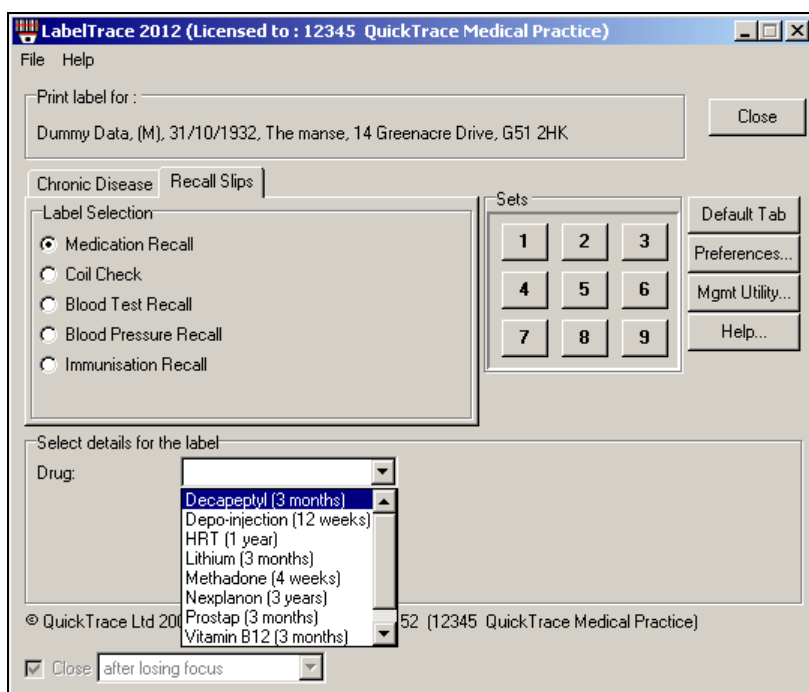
LabelTrace 2012 (Licensed to : 12345 QuickTrace Medical Practice)

File Help

Print label for :

Dummy Data, (M), 31/10/1932, The manse, 14 Greenacre Drive, G51 2HK

Close

Chronic Disease | Recall Slips

Label Selection

Medication Recall

Coil Check

Blood Test Recall

Blood Pressure Recall

Immunisation Recall

Sets

1 2 3

4 5 6

7 8 9

Default Tab

Preferences...

Mgmt Utility...

Help...

Select details for the label

Drug:

Decapeptyl (3 months)

Depo-injection (12 weeks)

HRT (1 year)

Lithium (3 months)

Methadone (4 weeks)

Nexplanon (3 years)

Prostap (3 months)

Vitamin B12 (3 months)

© QuickTrace Ltd 20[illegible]52 (12345 QuickTrace Medical Practice)

Close after losing focus